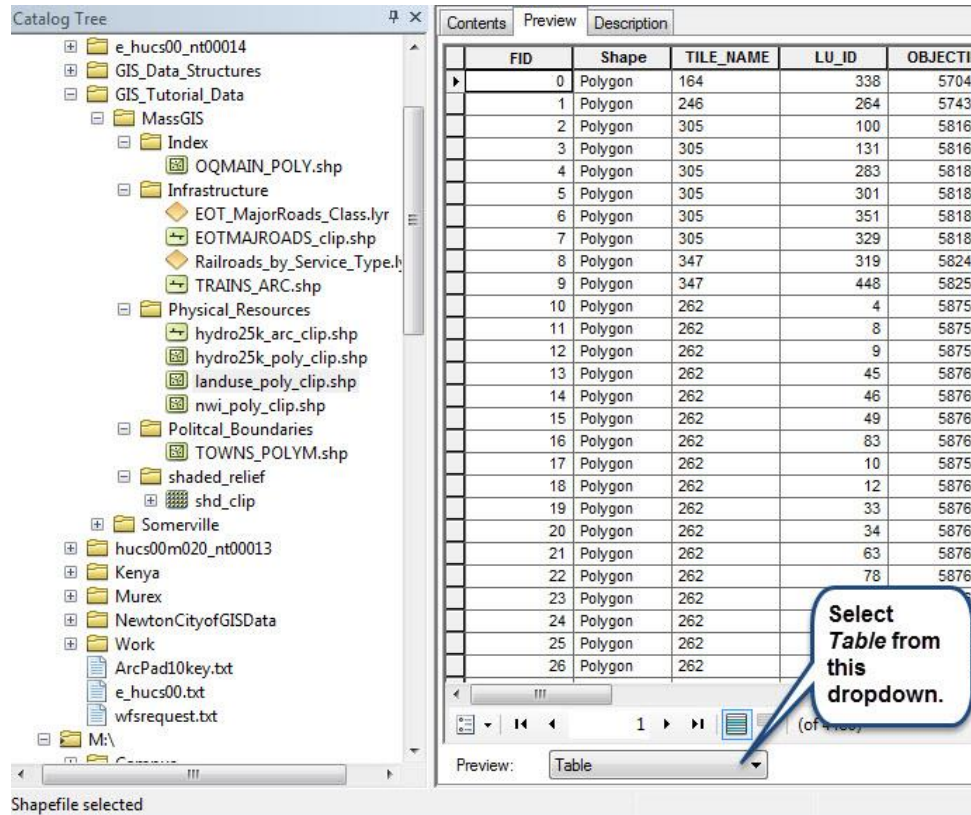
Catalog Tree

e_hucs00_nt00014
GIS_Data_Structures
GIS_Tutorial_Data
MassGIS
Index
OQMAIN_POLY.shp
Infrastructure
EOT_MajorRoads_Class.lyr
EOTMAJROADS_clip.shp
Railroads_by_Service_Type.l
TRAINS_ARC.shp
Physical_Resources
hydro25k_arc_clip.shp
hydro25k_poly_clip.shp
landuse_poly_clip.shp
nwi_poly_clip.shp
Politcal_Boundaries
TOWNS_POLYM.shp
shaded_relief
shd_clip
Somerville
hucs00m020_nt00013
Kenya
Murex
NewtonCityofGISData
Work
ArcPad10key.txt
e_hucs00.txt
wfsrequest.txt
M:\
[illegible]

Contents | Preview | Description

| FID | Shape | TILE_NAME | LU_ID | OBJECTI |
|---|---|---|---|---|
| 0 | Polygon | 164 | 338 | 5704 |
| 1 | Polygon | 246 | 264 | 5743 |
| 2 | Polygon | 305 | 100 | 5816 |
| 3 | Polygon | 305 | 131 | 5816 |
| 4 | Polygon | 305 | 283 | 5818 |
| 5 | Polygon | 305 | 301 | 5818 |
| 6 | Polygon | 305 | 351 | 5818 |
| 7 | Polygon | 305 | 329 | 5818 |
| 8 | Polygon | 347 | 319 | 5824 |
| 9 | Polygon | 347 | 448 | 5825 |
| 10 | Polygon | 262 | 4 | 5875 |
| 11 | Polygon | 262 | 8 | 5875 |
| 12 | Polygon | 262 | 9 | 5875 |
| 13 | Polygon | 262 | 45 | 5876 |
| 14 | Polygon | 262 | 46 | 5876 |
| 15 | Polygon | 262 | 49 | 5876 |
| 16 | Polygon | 262 | 83 | 5876 |
| 17 | Polygon | 262 | 10 | 5875 |
| 18 | Polygon | 262 | 12 | 5876 |
| 19 | Polygon | 262 | 33 | 5876 |
| 20 | Polygon | 262 | 34 | 5876 |
| 21 | Polygon | 262 | 63 | 5876 |
| 22 | Polygon | 262 | 78 | 5876 |
| 23 | Polygon | 262 | | |
| 24 | Polygon | 262 | | |
| 25 | Polygon | 262 | | |
| 26 | Polygon | 262 | | |

Select *Table* from this dropdown.

1 (of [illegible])

Preview: Table

Shapefile selected